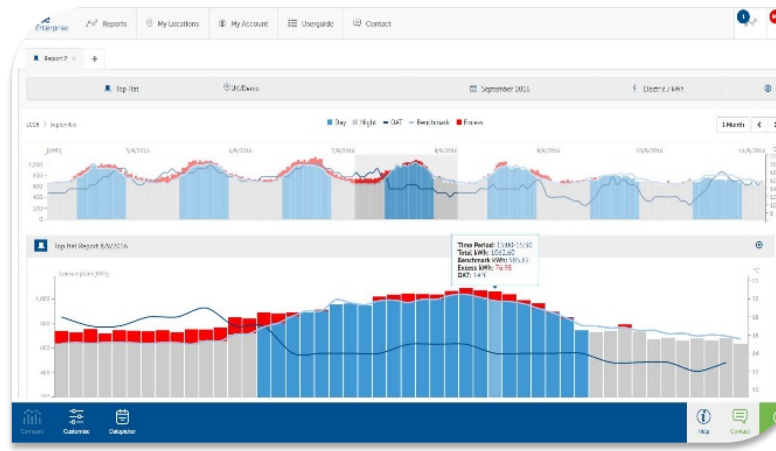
Enterprise Reports My Locations My Account Userguide Contact

1

Report 7 × +

Top Hat UK/Demo September 2016 Electric / kWh

2016 > September

Day Night OAT Benchmark Excess

1 Month < >

[kWh]

1,000

800

600

400

200

0

5/9/2016 6/9/2016 7/9/2016 8/9/2016 9/9/2016 10/9/2016 11/9/2016

Top Hat Report 8/9/2016

Consumption [kWh]

1,000

800

600

400

200

Time Period: 13:00-13:30
Total kWh: 1062.60
Benchmark kWh: 985.63
Excess kWh: 76.98
OAT: 14°C

°C

18

16

14

12

10

Company Customize Dataplotter Help Contact